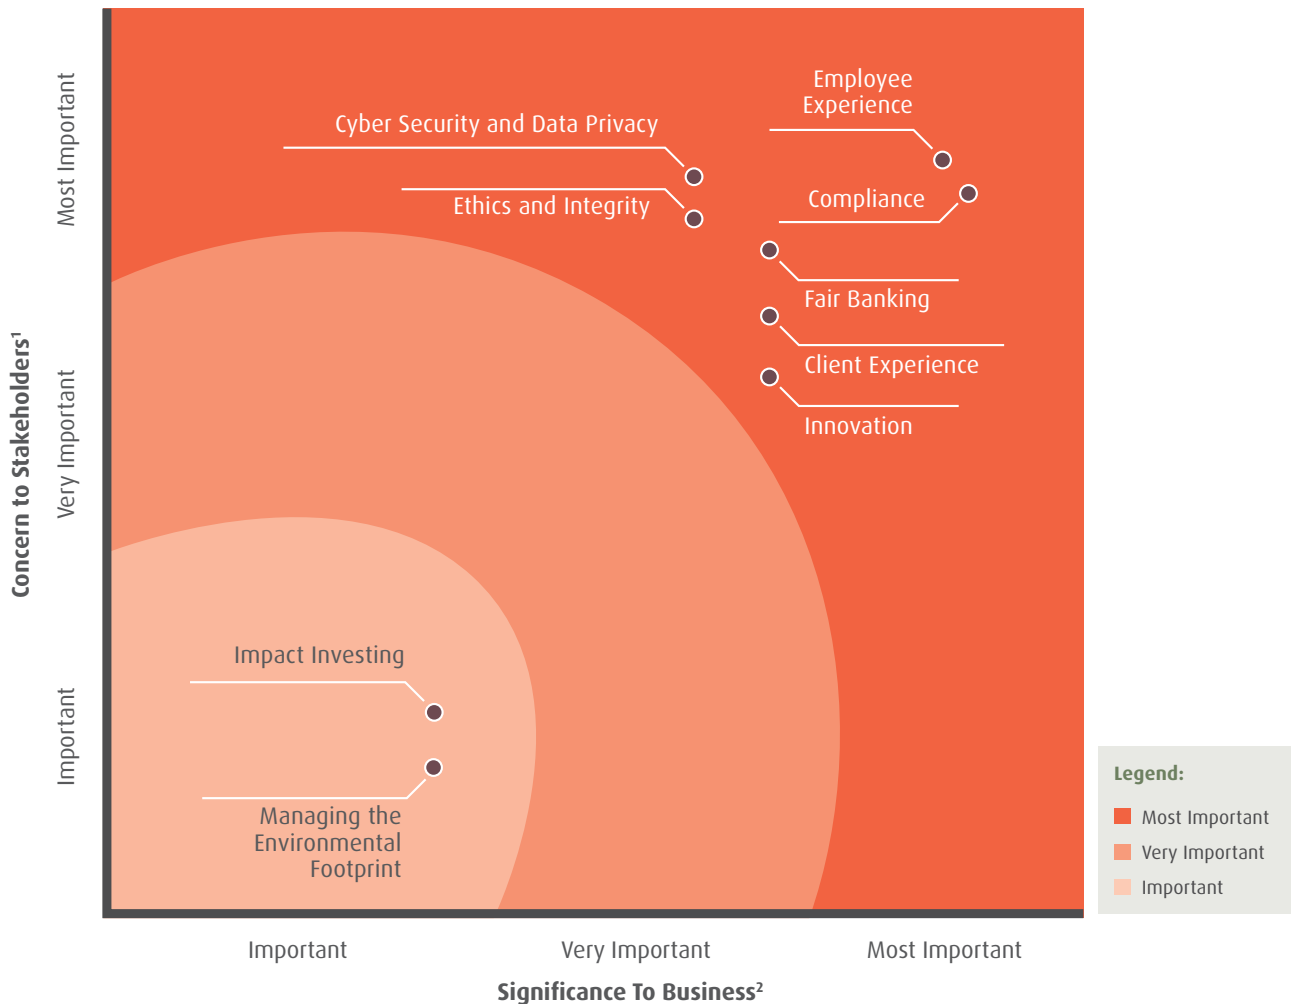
Concern to Stakeholders$^1$

Most Important

Very Important

Important

Employee Experience

Cyber Security and Data Privacy

Ethics and Integrity

Compliance

Fair Banking

Client Experience

Innovation

Impact Investing

Managing the Environmental Footprint

Legend:

Most Important

Very Important

Important

Important

Very Important

Most Important

Significance To Business$^2$